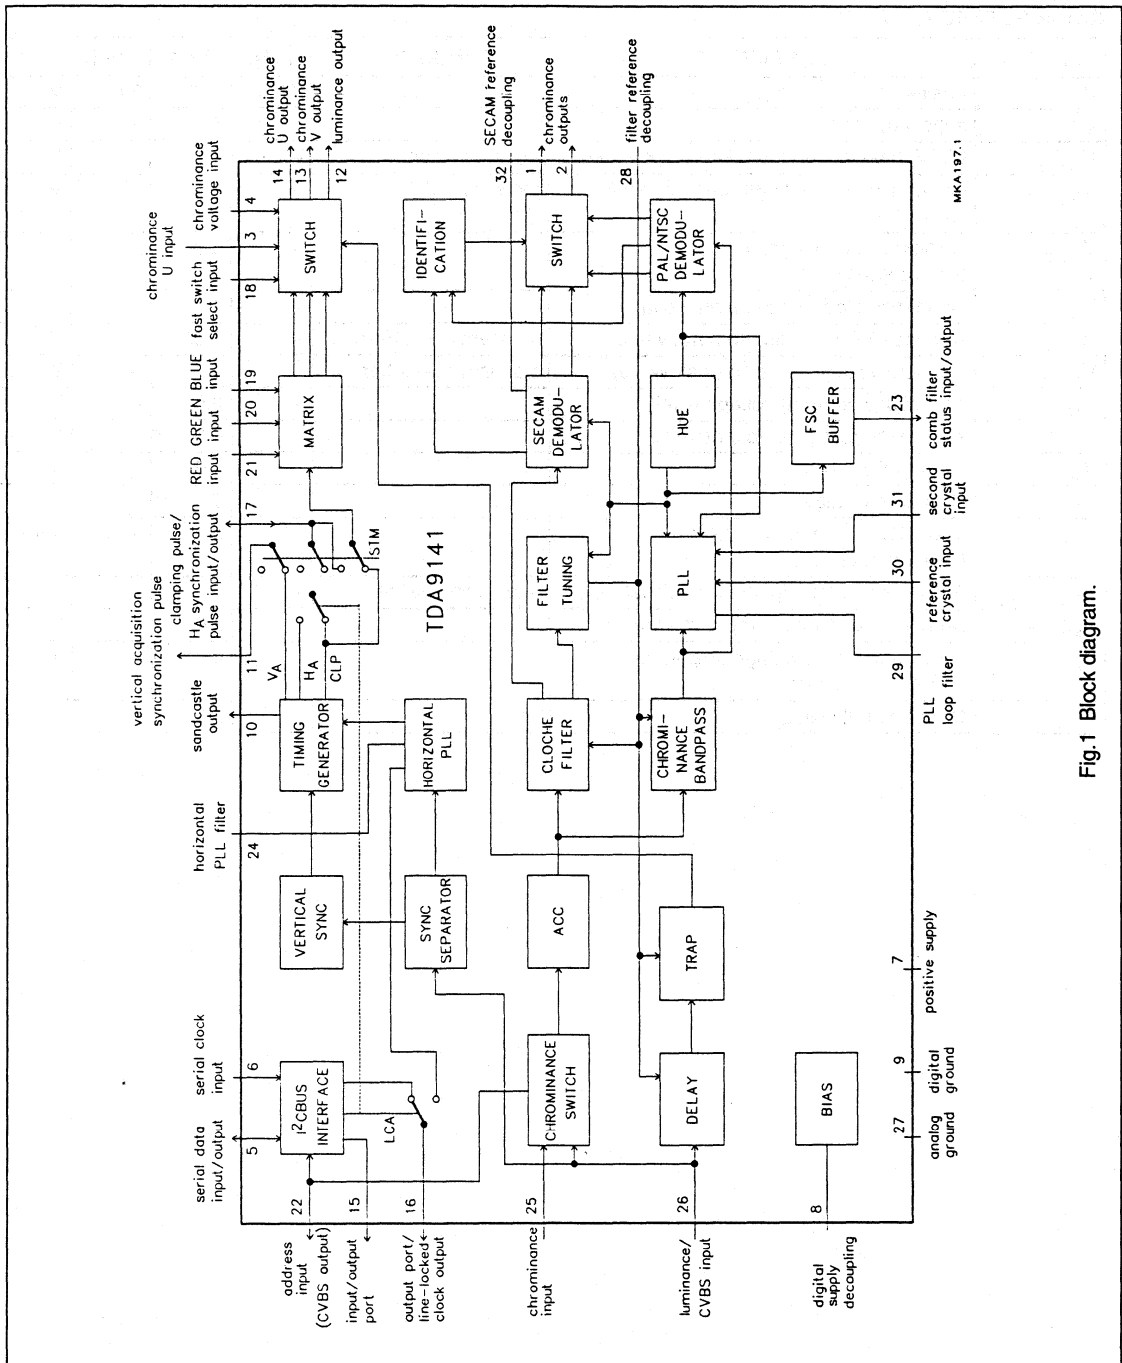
vertical acquisition synchronization pulse
clamping pulse/
$H_A$ synchronization pulse input/output

sandcastle output

horizontal PLL filter

serial clock input

serial data input/output

chrominance U input

chrominance voltage input

fast switch select input

RED GREEN BLUE
input input input

chrominance U output
chrominance V output
luminance output

SECAM reference decoupling

chrominance outputs

filter reference decoupling

14 13 12 4 3 18 19 20 21 17 11 10 24 6 5 32 1 2 28

SWITCH

MATRIX

STM

TDA9141

$V_A$

$H_A$

CLP

TIMING GENERATOR

HORIZONTAL PLL

VERTICAL SYNC

SYNC SEPARATOR

$I^2$CBUS INTERFACE

LCA

IDENTIFI-CATION

SWITCH

PAL/NTSC DEMODU-LATOR

SECAM DEMODU-LATOR

HUE

FSC BUFFER

FILTER TUNING

PLL

CLOCHE FILTER

CHROMI-NANCE BANDPASS

ACC

TRAP

CHROMINANCE SWITCH

DELAY

BIAS

22 15 16 25 26 8 27 9 7 29 30 31 23

address input (CVBS output)

input/output port

output port/ line-locked clock output

chrominance input

luminance/ CVBS input

digital supply decoupling

analog ground

digital ground

positive supply

PLL loop filter

reference crystal input

second crystal input

comb filter status input/output

MKA197.1

Fig.1 Block diagram.